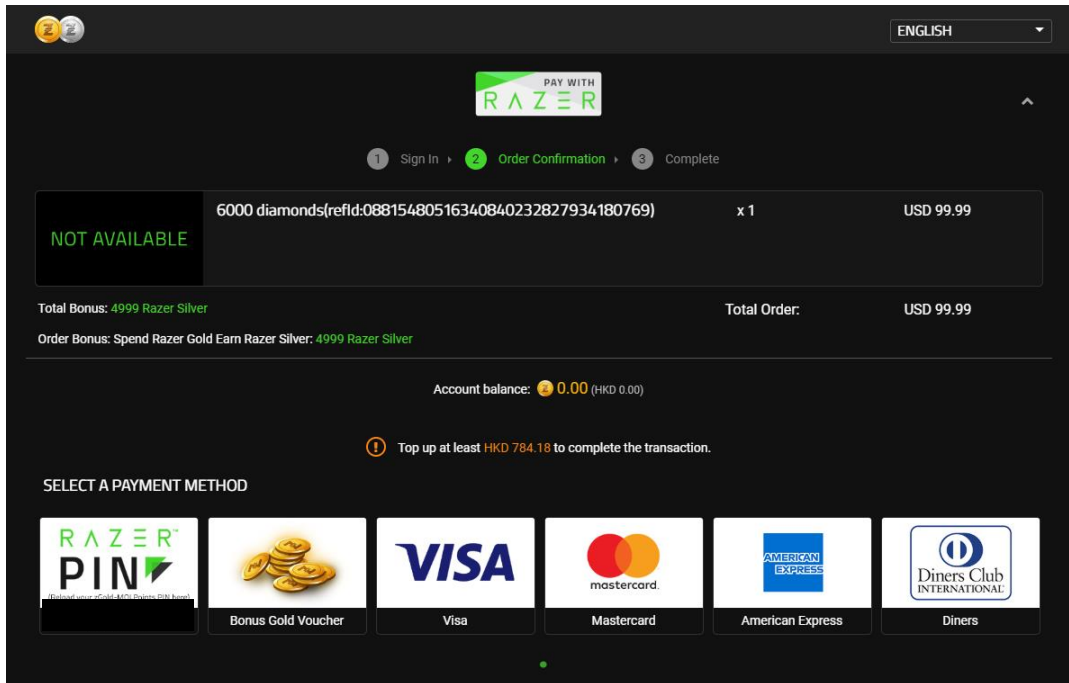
ENGLISH

PAY WITH RAZER

1 Sign In 2 Order Confirmation 3 Complete

NOT AVAILABLE

6000 diamonds(refId:0881548051634084023282793418076​9) x 1 USD 99.99

Total Bonus: 4999 Razer Silver

Total Order: USD 99.99

Order Bonus: Spend Razer Gold Earn Razer Silver: 4999 Razer Silver

Account balance: 0.00 (HKD 0.00)

Top up at least HKD 784.18 to complete the transaction.

SELECT A PAYMENT METHOD

RAZER PIN
(Reload your zGold-MOLPoints PIN here)

Bonus Gold Voucher

VISA
Visa

mastercard
Mastercard

AMERICAN EXPRESS
American Express

Diners Club INTERNATIONAL
Diners